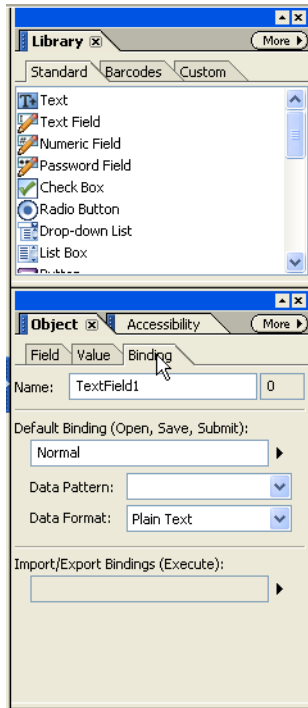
Library
More
Standard
Barcodes
Custom
Text
Text Field
Numeric Field
Password Field
Check Box
Radio Button
Drop-down List
List Box
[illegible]

Object
Accessibility
More
Field
Value
Binding
Name:
TextField1
0
Default Binding (Open, Save, Submit):
Normal
Data Pattern:
Data Format:
Plain Text
Import/Export Bindings (Execute):